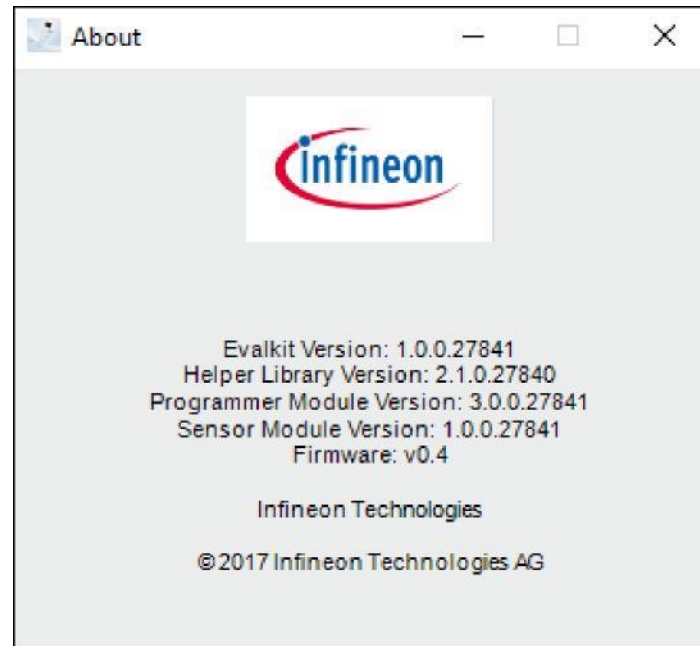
About

infineon

Evalkit Version: 1.0.0.27841
Helper Library Version: 2.1.0.27840
Programmer Module Version: 3.0.0.27841
Sensor Module Version: 1.0.0.27841
Firmware: v0.4

Infineon Technologies

©2017 Infineon Technologies AG